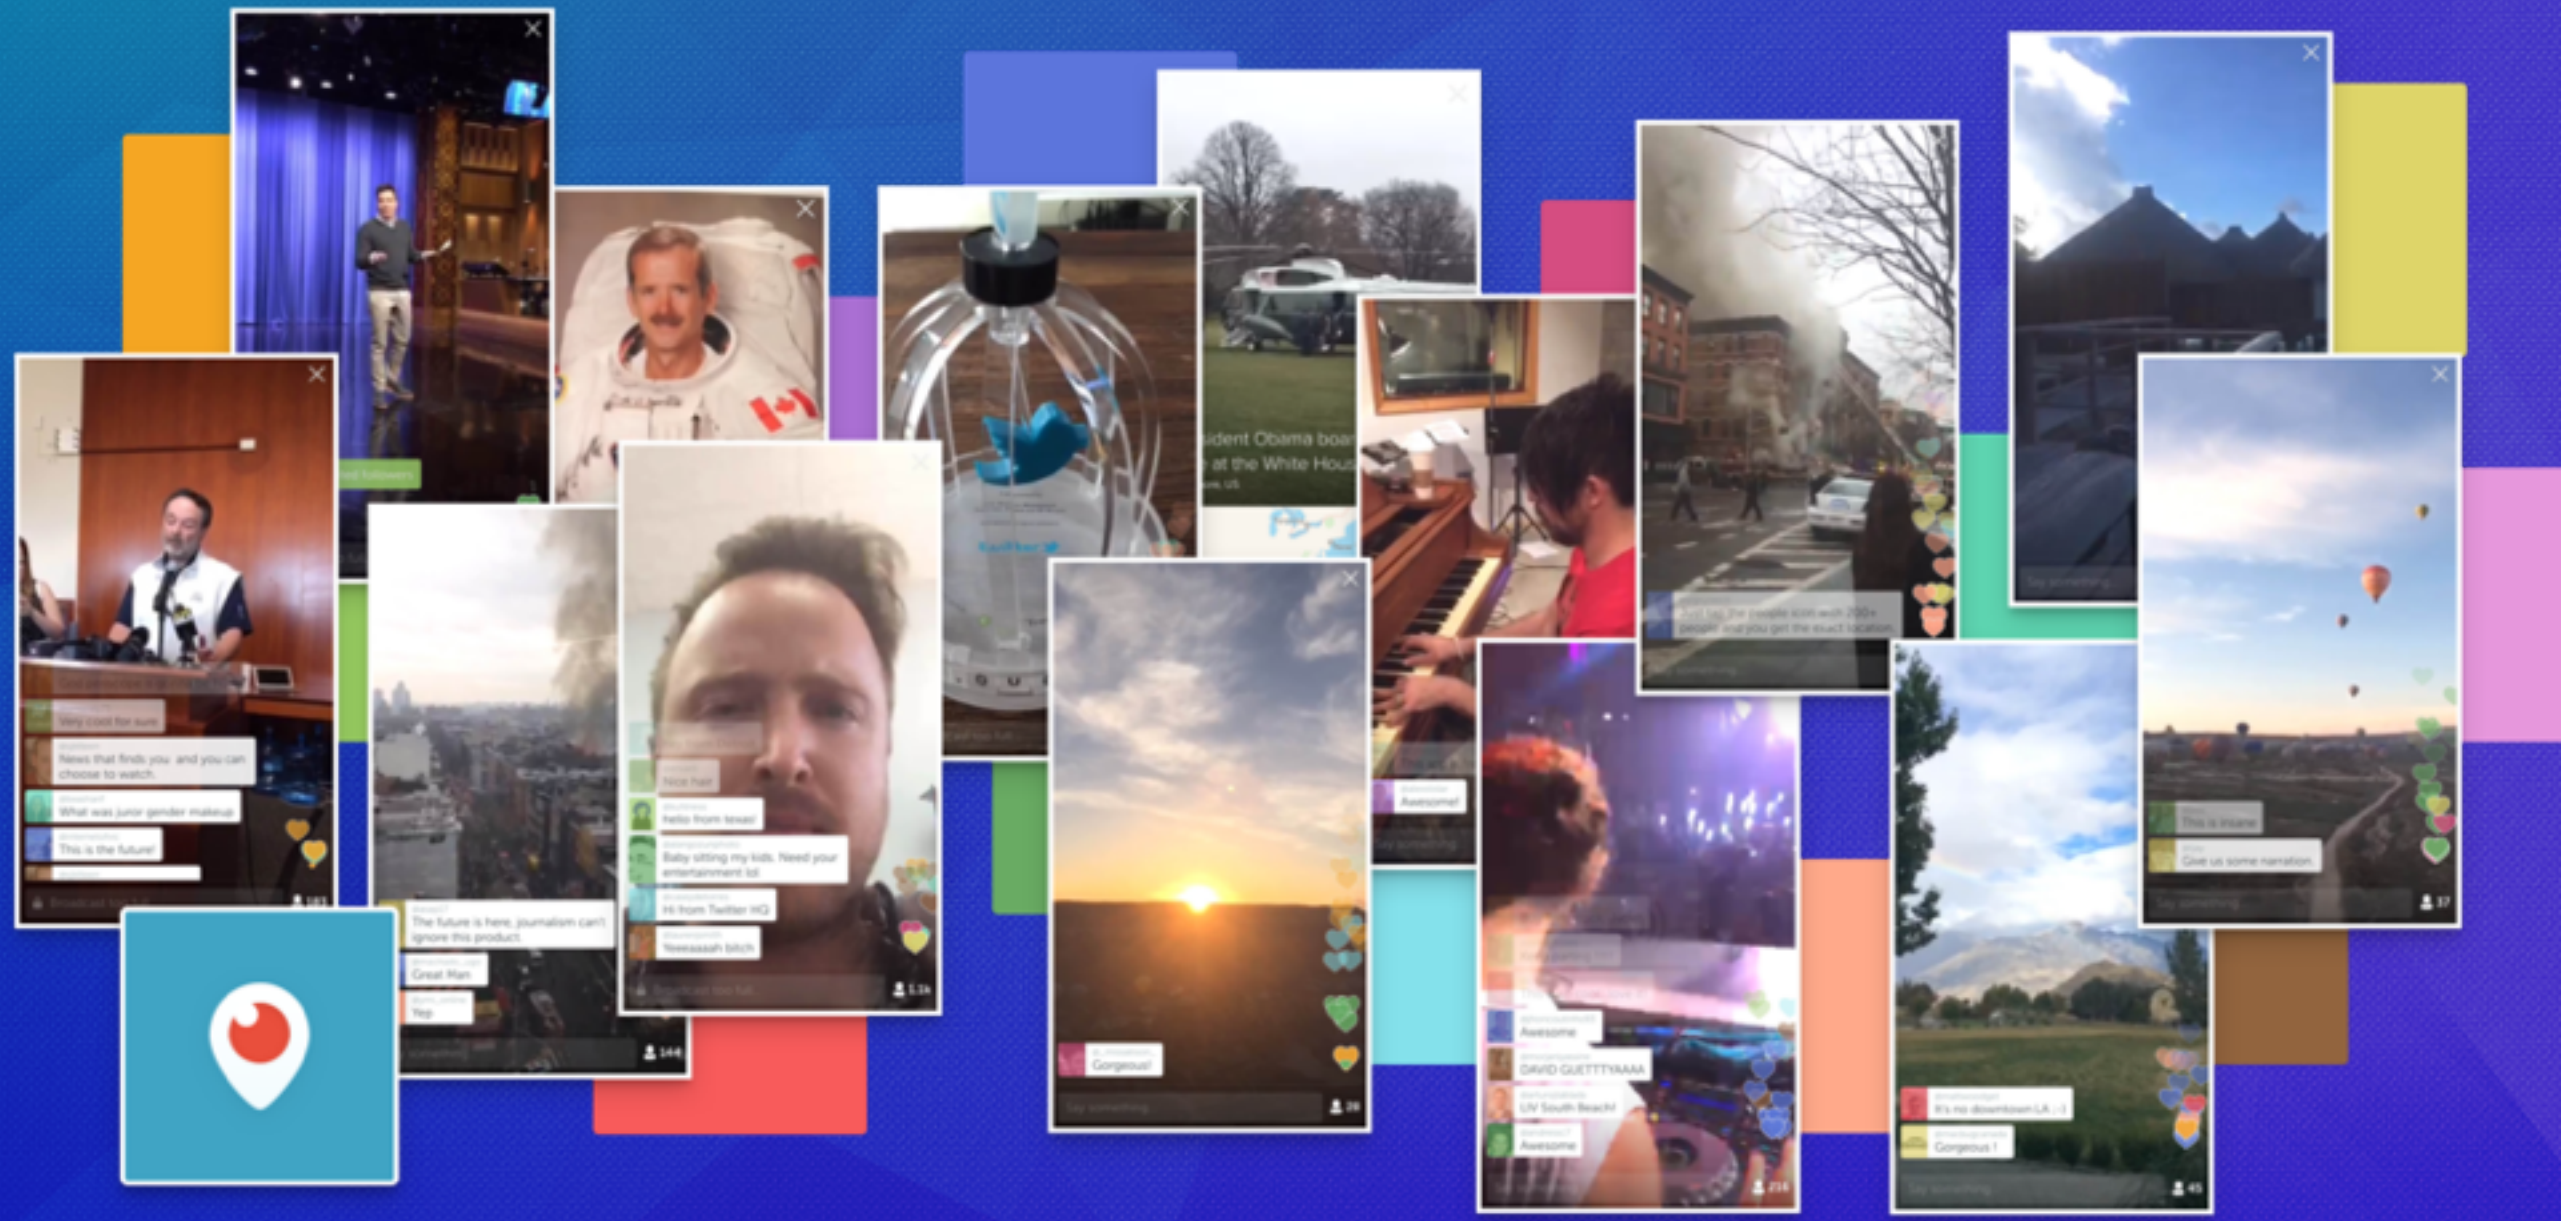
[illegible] followers

Very cool for sure

News that finds you and you can choose to watch.

What was juror gender makeup

This is the future!

183

The future is here, journalism can't ignore this product.

Great Man

Yep

144

Nice hair

hello from texas!

Baby sitting my kids. Need your entertainment lol

Hi from Twitter HQ

Yeeeaaaah bitch

1.1k

Twitter

esident Obama boa
at the White Hous

Gorgeous!

Say something

28

Awesome!

Just tap the people icon with 200+ people and you get the exact location.

Awesome

DAVID GUETTTYAAAA

LIV South Beach!

Awesome

216

Say something

This is insane

Give us some narration

Say something

37

It's no downtown LA :-)

Gorgeous !

Say something

45